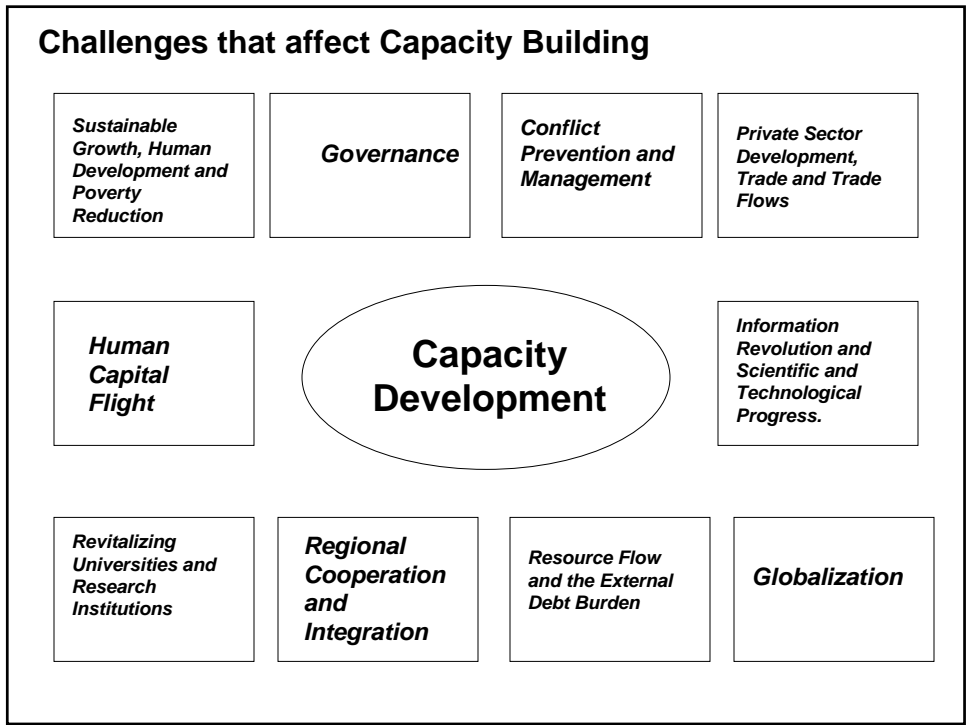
Challenges that affect Capacity Building

Sustainable Growth, Human Development and Poverty Reduction

Governance

Conflict Prevention and Management

Private Sector Development, Trade and Trade Flows

Human Capital Flight

Capacity Development

Information Revolution and Scientific and Technological Progress.

Revitalizing Universities and Research Institutions

Regional Cooperation and Integration

Resource Flow and the External Debt Burden

Globalization